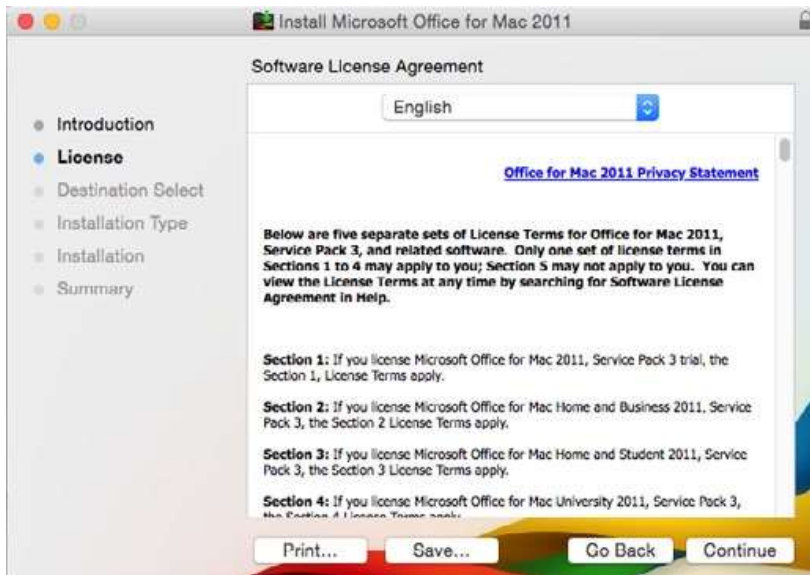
Install Microsoft Office for Mac 2011

Software License Agreement

English

Introduction
License
Destination Select
Installation Type
Installation
Summary

Office for Mac 2011 Privacy Statement

Below are five separate sets of License Terms for Office for Mac 2011, Service Pack 3, and related software. Only one set of license terms in Sections 1 to 4 may apply to you; Section 5 may not apply to you. You can view the License Terms at any time by searching for Software License Agreement in Help.

Section 1: If you license Microsoft Office for Mac 2011, Service Pack 3 trial, the Section 1, License Terms apply.

Section 2: If you license Microsoft Office for Mac Home and Business 2011, Service Pack 3, the Section 2 License Terms apply.

Section 3: If you license Microsoft Office for Mac Home and Student 2011, Service Pack 3, the Section 3 License Terms apply.

Section 4: If you license Microsoft Office for Mac University 2011, Service Pack 3, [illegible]

Print... Save... Go Back Continue